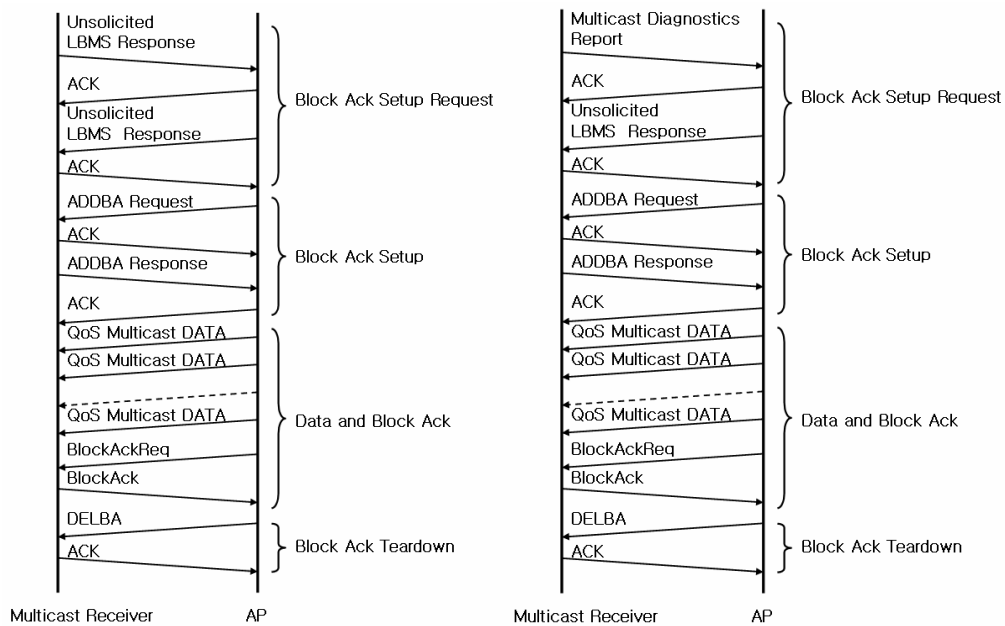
Unsolicited LBMS Response

ACK

Unsolicited LBMS Response

ACK

Block Ack Setup Request

ADDBA Request

ACK

ADDBA Response

ACK

Block Ack Setup

QoS Multicast DATA

QoS Multicast DATA

QoS Multicast DATA

BlockAckReq

BlockAck

Data and Block Ack

DELBA

ACK

Block Ack Teardown

Multicast Receiver

AP

Multicast Diagnostics Report

ACK

Unsolicited LBMS Response

ACK

Block Ack Setup Request

ADDBA Request

ACK

ADDBA Response

ACK

Block Ack Setup

QoS Multicast DATA

QoS Multicast DATA

QoS Multicast DATA

BlockAckReq

BlockAck

Data and Block Ack

DELBA

ACK

Block Ack Teardown

Multicast Receiver

AP